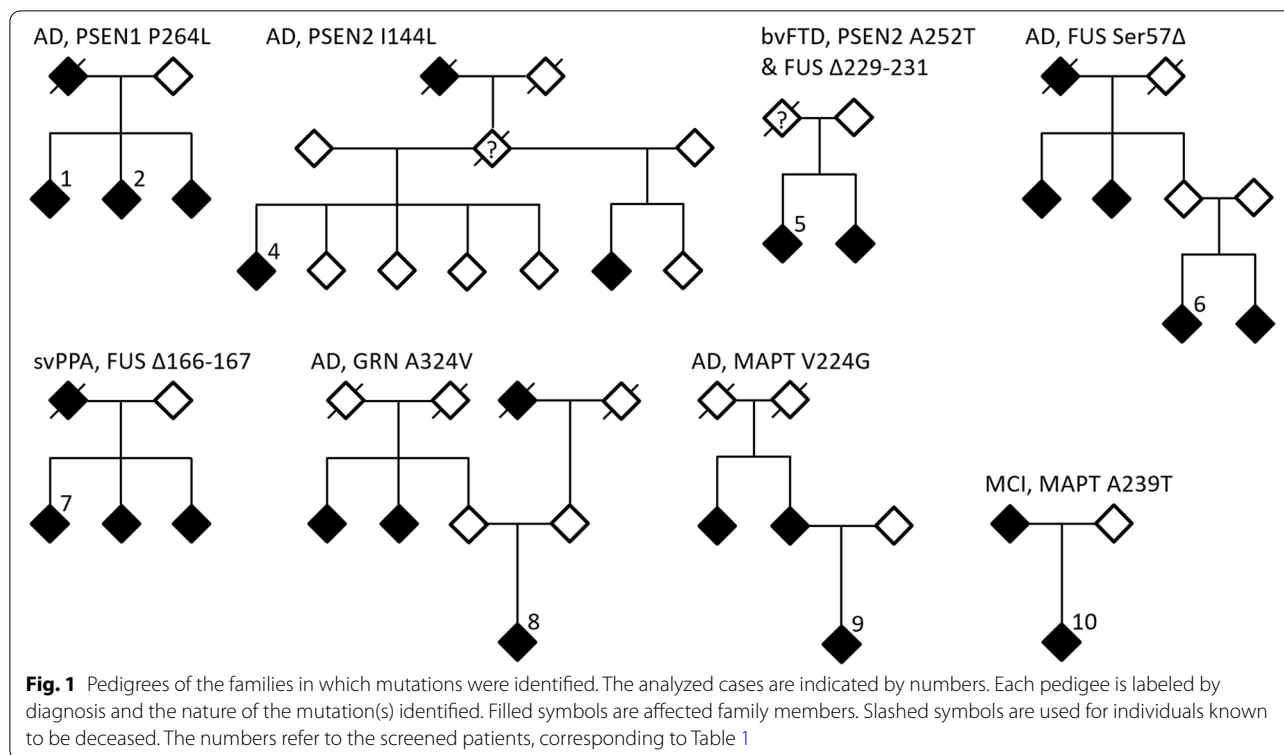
AD, PSEN1 P264L

1 2

AD, PSEN2 I144L

?

4

bvFTD, PSEN2 A252T & FUS Δ229-231

?

5

AD, FUS Ser57Δ

6

svPPA, FUS Δ166-167

7

AD, GRN A324V

8

AD, MAPT V224G

9

MCI, MAPT A239T

10

**Fig. 1** Pedigrees of the families in which mutations were identified. The analyzed cases are indicated by numbers. Each pedigree is labeled by diagnosis and the nature of the mutation(s) identified. Filled symbols are affected family members. Slashed symbols are used for individuals known to be deceased. The numbers refer to the screened patients, corresponding to Table 1